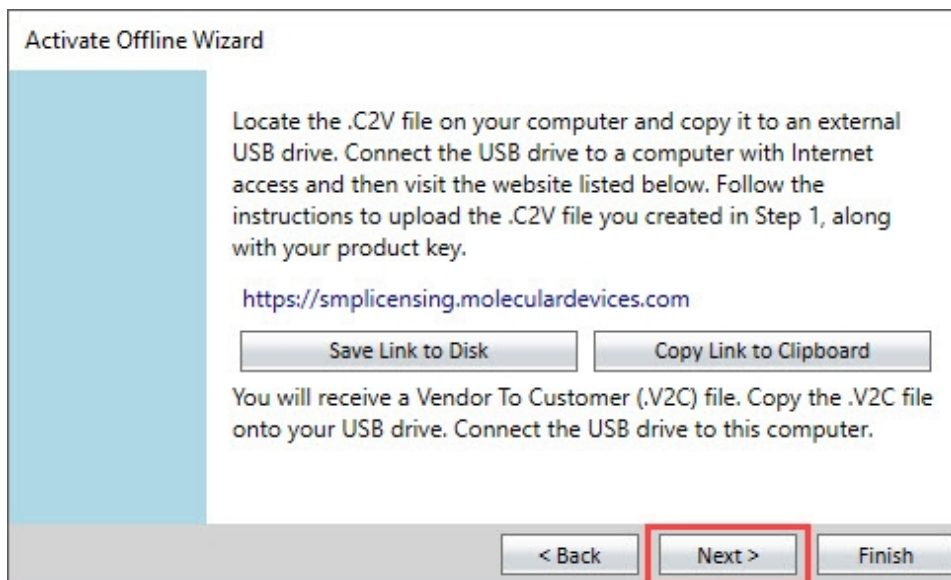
Activate Offline Wizard

Locate the .C2V file on your computer and copy it to an external USB drive. Connect the USB drive to a computer with Internet access and then visit the website listed below. Follow the instructions to upload the .C2V file you created in Step 1, along with your product key.

https://smplicensing.moleculardevices.com

Save Link to Disk

Copy Link to Clipboard

You will receive a Vendor To Customer (.V2C) file. Copy the .V2C file onto your USB drive. Connect the USB drive to this computer.

< Back

Next >

Finish